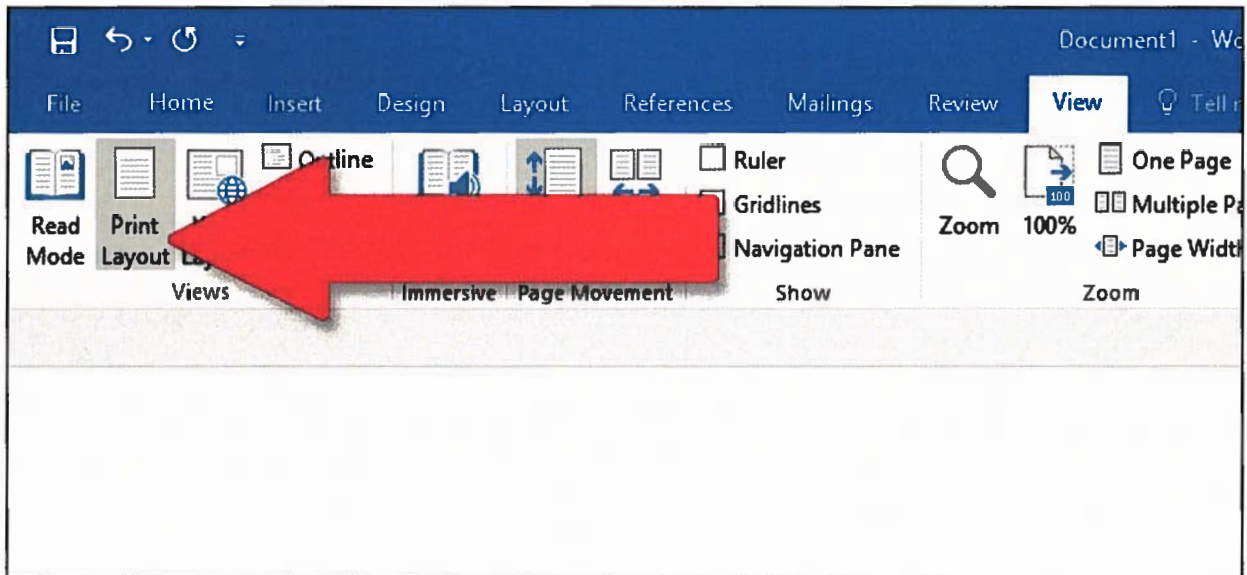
Document1 - Wo

File Home Insert Design Layout References Mailings Review View Tell m

Read Mode Print Layout W La Outline

Immersive Page Movement

Ruler Gridlines Navigation Pane

Show

Zoom 100% One Page Multiple Pa Page Width

Views Zoom